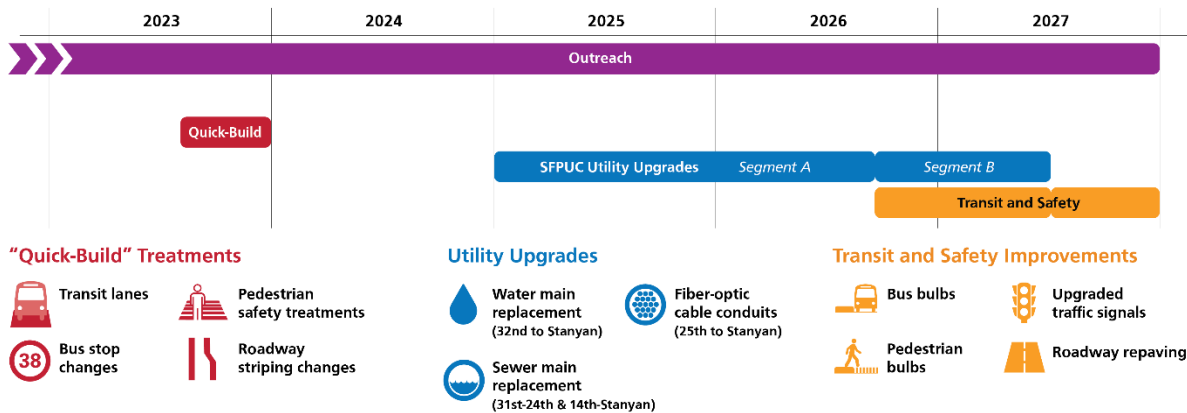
2023 2024 2025 2026 2027

Outreach

Quick-Build

SFPUC Utility Upgrades Segment A Segment B

Transit and Safety

"Quick-Build" Treatments

Transit lanes

Pedestrian safety treatments

38 Bus stop changes

Roadway striping changes

Utility Upgrades

Water main replacement (32nd to Stanyan)

Fiber-optic cable conduits (25th to Stanyan)

Sewer main replacement (31st-24th & 14th-Stanyan)

Transit and Safety Improvements

Bus bulbs

Upgraded traffic signals

Pedestrian bulbs

Roadway repaving